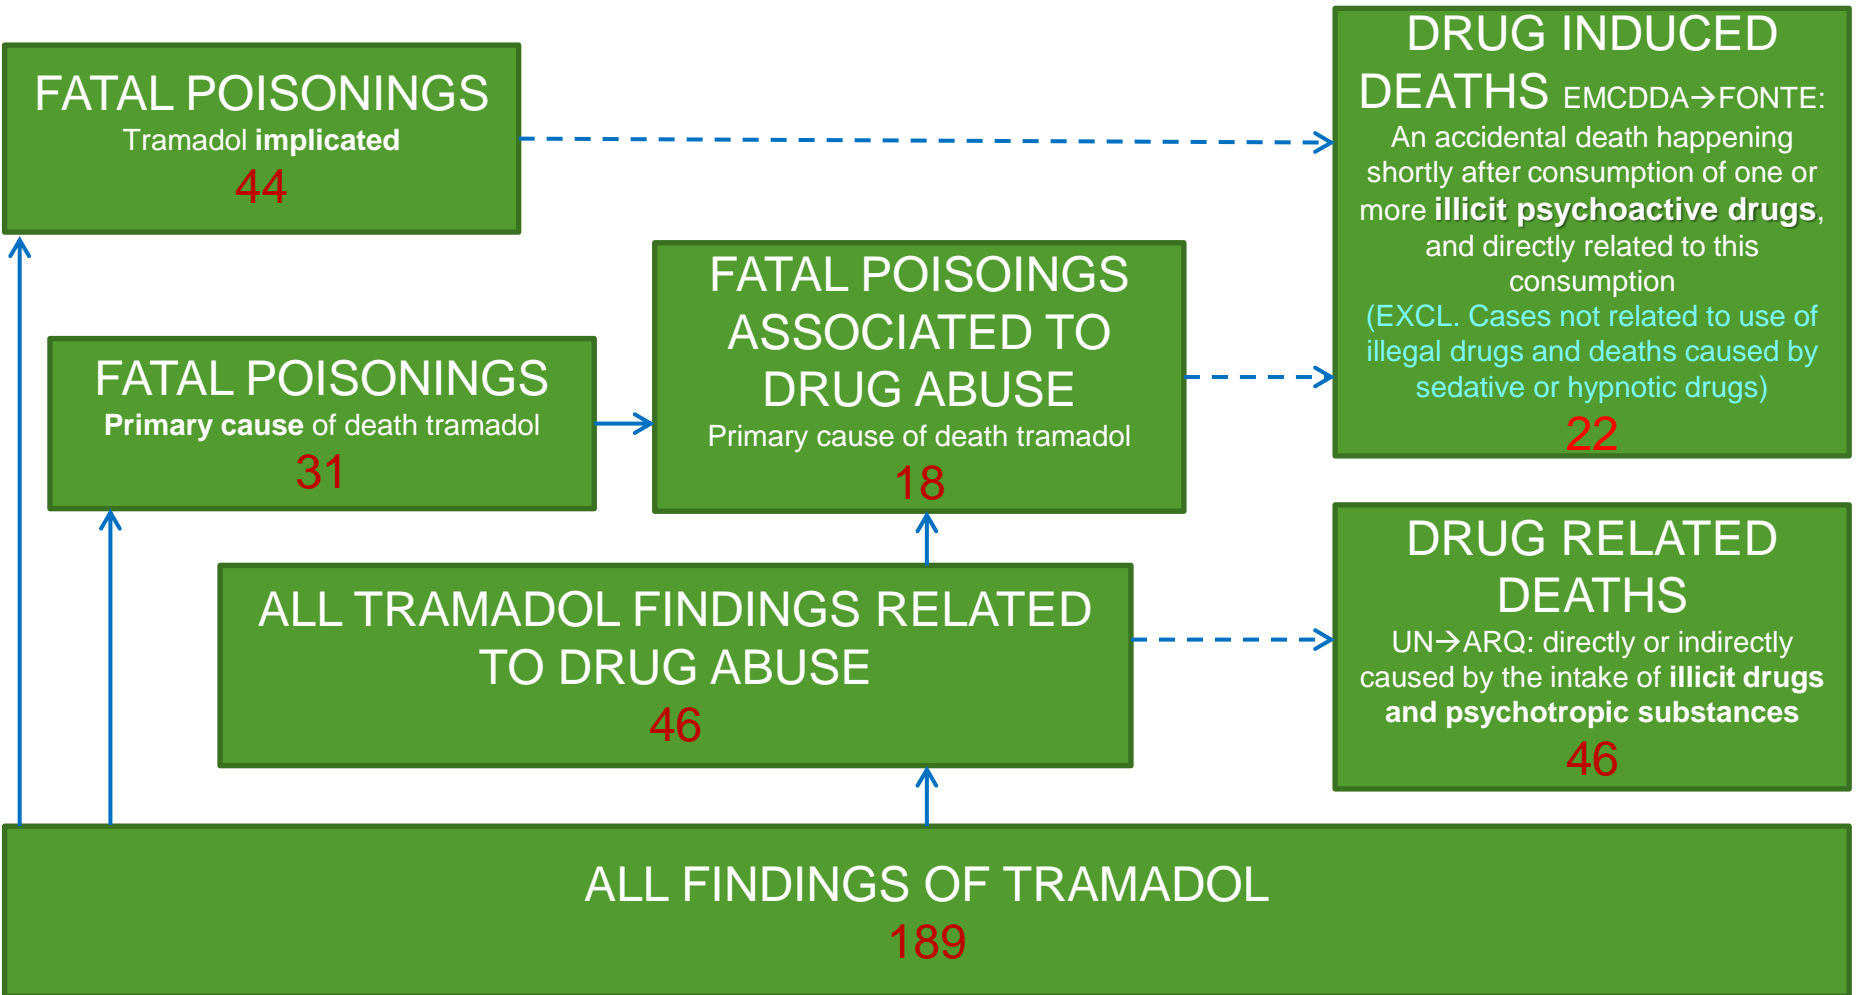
FATAL POISONINGS
Tramadol implicated
44

DRUG INDUCED DEATHS EMCDDA→FONTE:
An accidental death happening shortly after consumption of one or more illicit psychoactive drugs, and directly related to this consumption
(EXCL. Cases not related to use of illegal drugs and deaths caused by sedative or hypnotic drugs)
22

FATAL POISONINGS
Primary cause of death tramadol
31

FATAL POISOINGS ASSOCIATED TO DRUG ABUSE
Primary cause of death tramadol
18

ALL TRAMADOL FINDINGS RELATED TO DRUG ABUSE
46

DRUG RELATED DEATHS
UN→ARQ: directly or indirectly caused by the intake of illicit drugs and psychotropic substances
46

ALL FINDINGS OF TRAMADOL
189